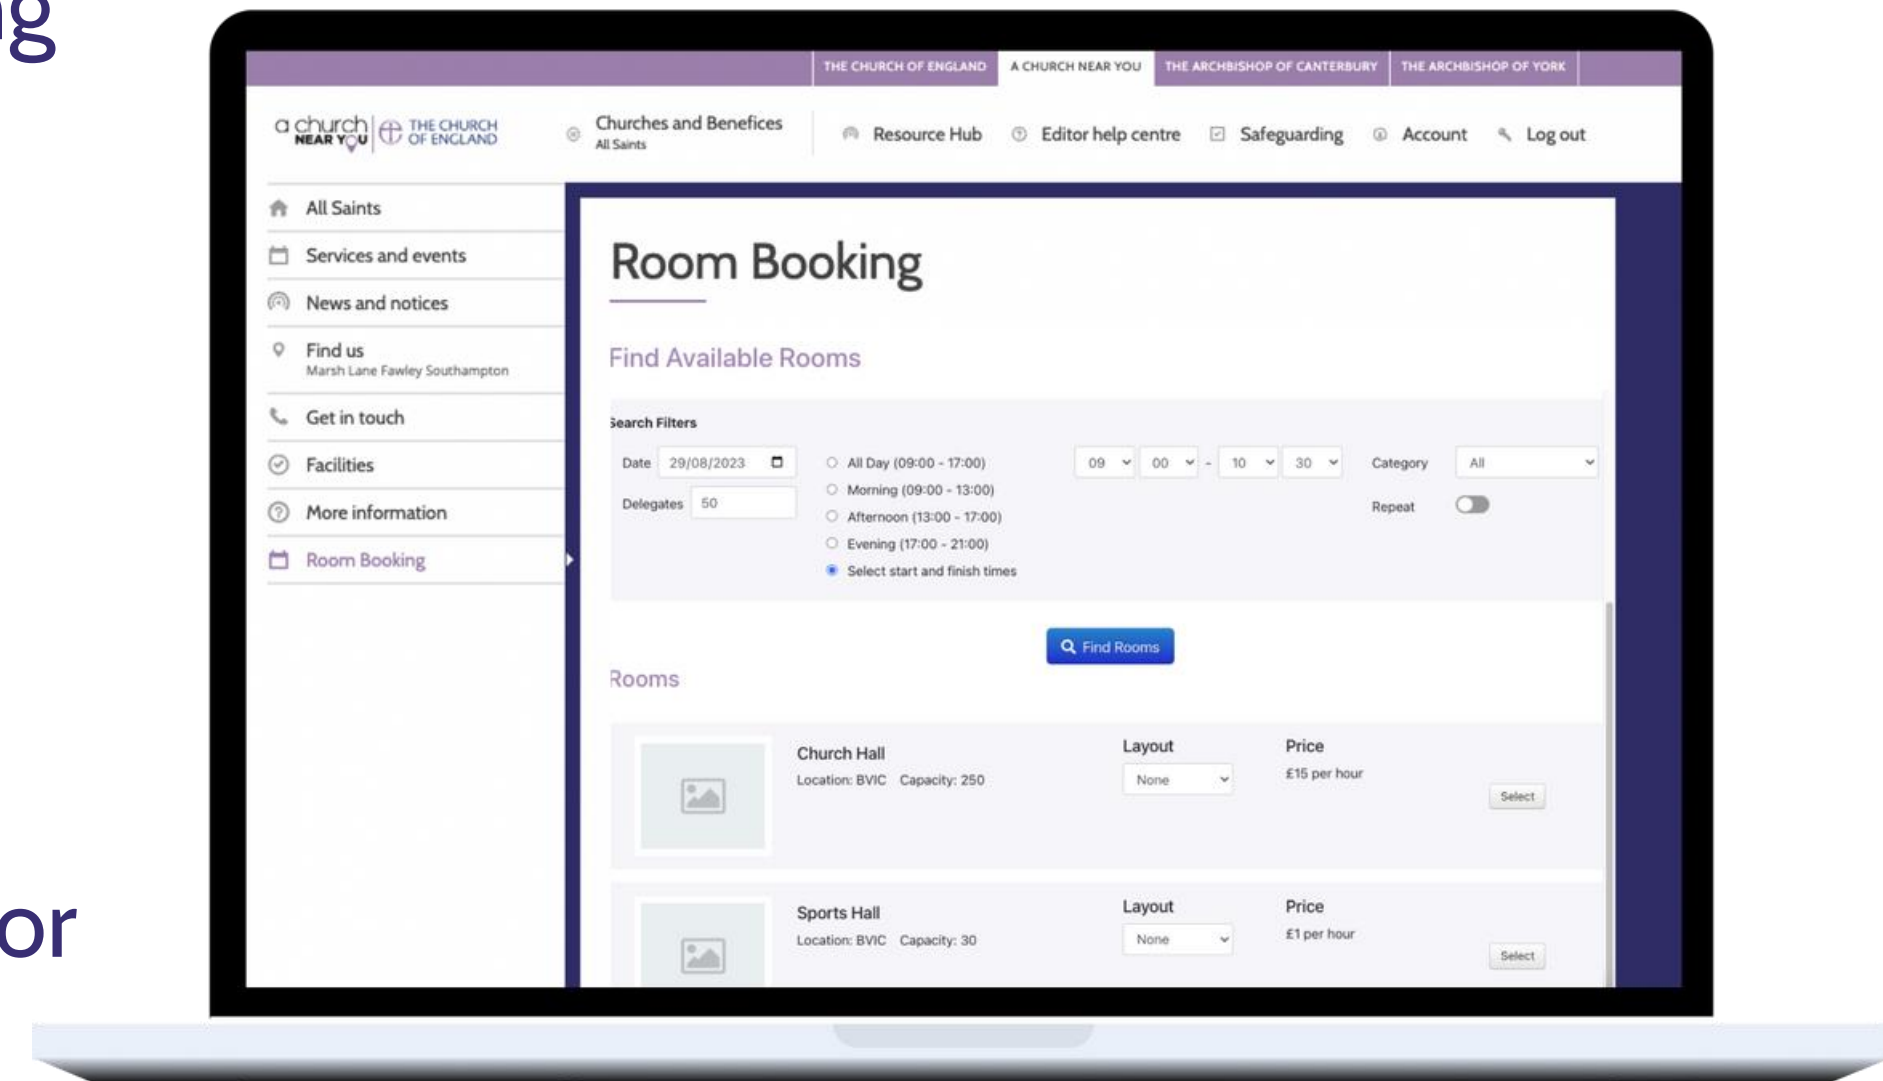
g

or

THE CHURCH OF ENGLAND | A CHURCH NEAR YOU | THE ARCHBISHOP OF CANTERBURY | THE ARCHBISHOP OF YORK

a church NEAR YOU | THE CHURCH OF ENGLAND

Churches and Benefices
All Saints

Resource Hub | Editor help centre | Safeguarding | Account | Log out

All Saints
Services and events
News and notices
Find us
Marsh Lane Fawley Southampton
Get in touch
Facilities
More information
Room Booking

Room Booking

Find Available Rooms

Search Filters

Date 29/08/2023
Delegates 50

All Day (09:00 - 17:00)
Morning (09:00 - 13:00)
Afternoon (13:00 - 17:00)
Evening (17:00 - 21:00)
Select start and finish times

09 00 - 10 30

Category All
Repeat

Find Rooms

Rooms

| | Church Hall<br>Location: BVIC Capacity: 250 | Layout<br>None | Price<br>£15 per hour | Select |
|---|---|---|---|---|
| | Sports Hall<br>Location: BVIC Capacity: 30 | Layout<br>None | Price<br>£1 per hour | Select |